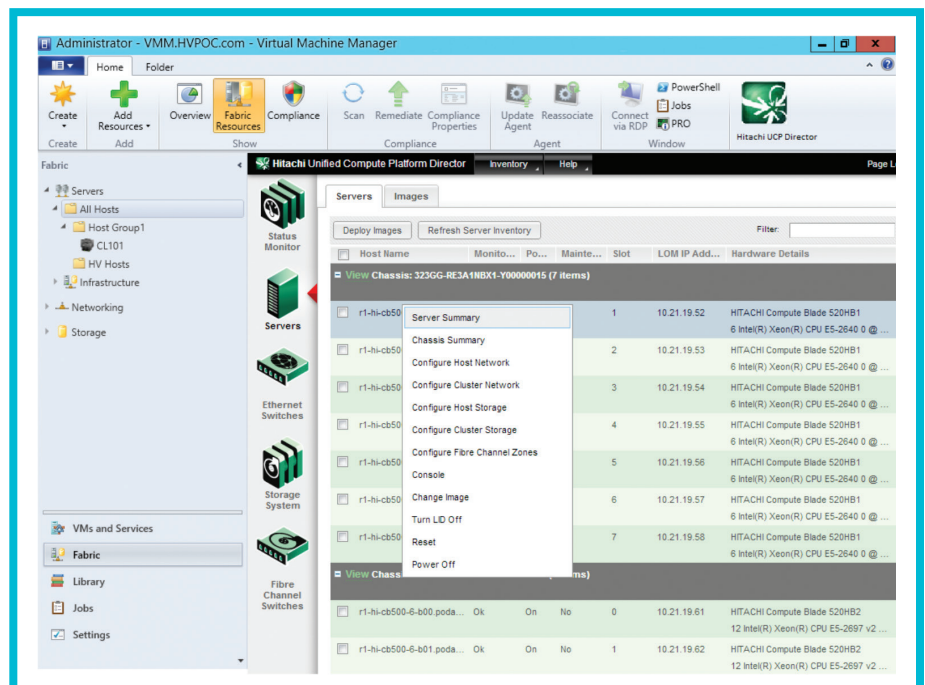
Administrator - VMM.HVPOC.com - Virtual Machine Manager

Home Folder

Create | Add Resources | Overview | Fabric Resources | Compliance | Scan | Remediate | Compliance Properties | Update Agent | Reassociate | Connect via RDP | PowerShell | Jobs | PRO | Hitachi UCP Director

Create | Add | Show | Compliance | Agent | Window

Fabric

Servers
All Hosts
Host Group1
CL101
HV Hosts
Infrastructure
Networking
Storage

VMs and Services
Fabric
Library
Jobs
Settings

Hitachi Unified Compute Platform Director Inventory Help Page L

Status Monitor
Servers
Ethernet Switches
Storage System
Fibre Channel Switches

Servers Images

Deploy Images Refresh Server Inventory Filter:

| | Host Name | Monito... | Po... | Mainte... | Slot | LOM IP Add... | Hardware Details |
|---|---|---|---|---|---|---|---|
| View Chassis: 323GG-RE3A1NBX1-Y00000015 (7 items) | | | | | | | |
| | r1-hi-cb50 | | | | 1 | 10.21.19.52 | HITACHI Compute Blade 520HB1 6 Intel(R) Xeon(R) CPU E5-2640 0 @ ... |
| | r1-hi-cb50 | | | | 2 | 10.21.19.53 | HITACHI Compute Blade 520HB1 6 Intel(R) Xeon(R) CPU E5-2640 0 @ ... |
| | r1-hi-cb50 | | | | 3 | 10.21.19.54 | HITACHI Compute Blade 520HB1 6 Intel(R) Xeon(R) CPU E5-2640 0 @ ... |
| | r1-hi-cb50 | | | | 4 | 10.21.19.55 | HITACHI Compute Blade 520HB1 6 Intel(R) Xeon(R) CPU E5-2640 0 @ ... |
| | r1-hi-cb50 | | | | 5 | 10.21.19.56 | HITACHI Compute Blade 520HB1 6 Intel(R) Xeon(R) CPU E5-2640 0 @ ... |
| | r1-hi-cb50 | | | | 6 | 10.21.19.57 | HITACHI Compute Blade 520HB1 6 Intel(R) Xeon(R) CPU E5-2640 0 @ ... |
| | r1-hi-cb50 | | | | 7 | 10.21.19.58 | HITACHI Compute Blade 520HB1 6 Intel(R) Xeon(R) CPU E5-2640 0 @ ... |
| View Chass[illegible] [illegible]ems) | | | | | | | |
| | r1-hi-cb500-6-b00.poda... | Ok | On | No | 0 | 10.21.19.61 | HITACHI Compute Blade 520HB2 12 Intel(R) Xeon(R) CPU E5-2697 v2 ... |
| | r1-hi-cb500-6-b01.poda... | Ok | On | No | 1 | 10.21.19.62 | HITACHI Compute Blade 520HB2 12 Intel(R) Xeon(R) CPU E5-2697 v2 ... |

Server Summary
Chassis Summary
Configure Host Network
Configure Cluster Network
Configure Host Storage
Configure Cluster Storage
Configure Fibre Channel Zones
Console
Change Image
Turn LID Off
Reset
Power Off